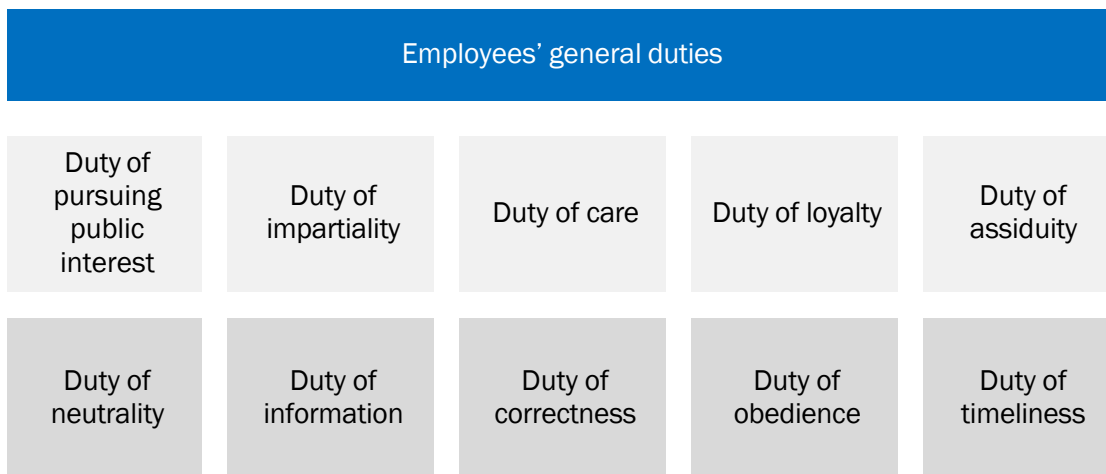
Employees' general duties

Duty of pursuing public interest

Duty of impartiality

Duty of care

Duty of loyalty

Duty of assiduity

Duty of neutrality

Duty of information

Duty of correctness

Duty of obedience

Duty of timeliness